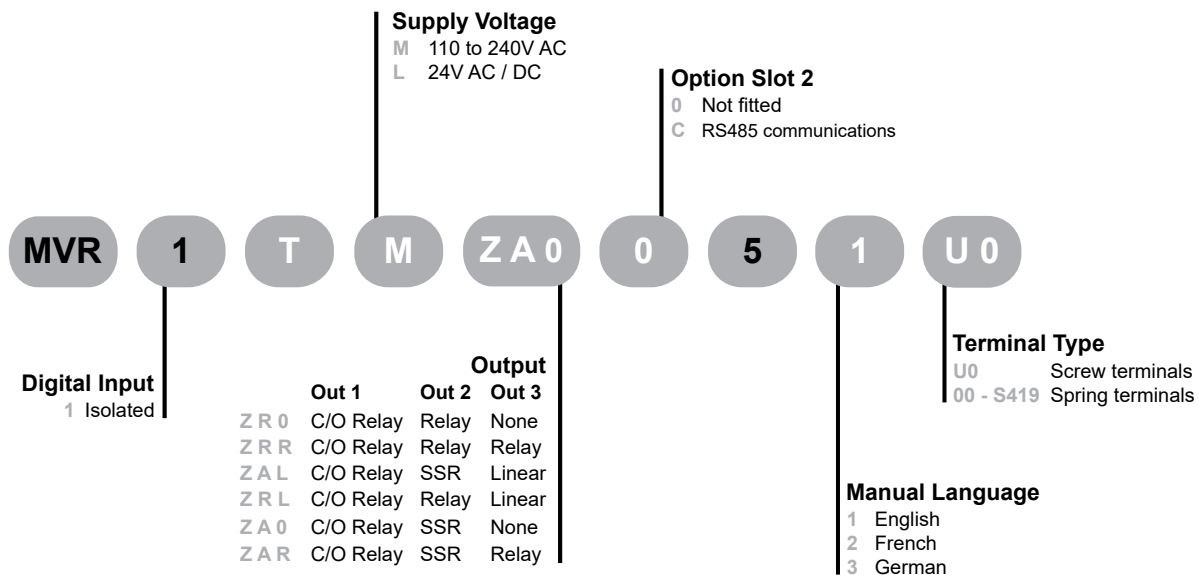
**Supply Voltage**
M 110 to 240V AC
L 24V AC / DC

**Option Slot 2**
0 Not fitted
C RS485 communications

MVR 1 T M ZA0 0 5 1 U0

**Digital Input**
1 Isolated

**Output**

| | Out 1 | Out 2 | Out 3 |
|---|---|---|---|
| ZR0 | C/O Relay | Relay | None |
| ZRR | C/O Relay | Relay | Relay |
| ZAL | C/O Relay | SSR | Linear |
| ZRL | C/O Relay | Relay | Linear |
| ZA0 | C/O Relay | SSR | None |
| ZAR | C/O Relay | SSR | Relay |

**Terminal Type**
U0 Screw terminals
00 - S419 Spring terminals

**Manual Language**
1 English
2 French
3 German